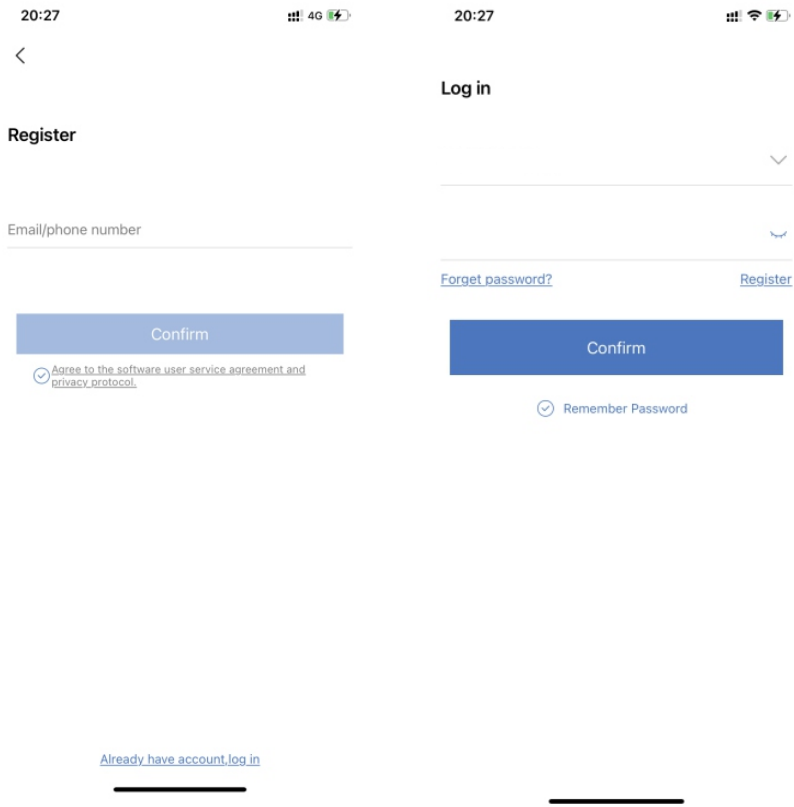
20:27 4G

Register

Email/phone number

Confirm

Agree to the software user service agreement and privacy protocol.

Already have account,log in

20:27

Log in

Forget password?

Register

Confirm

Remember Password